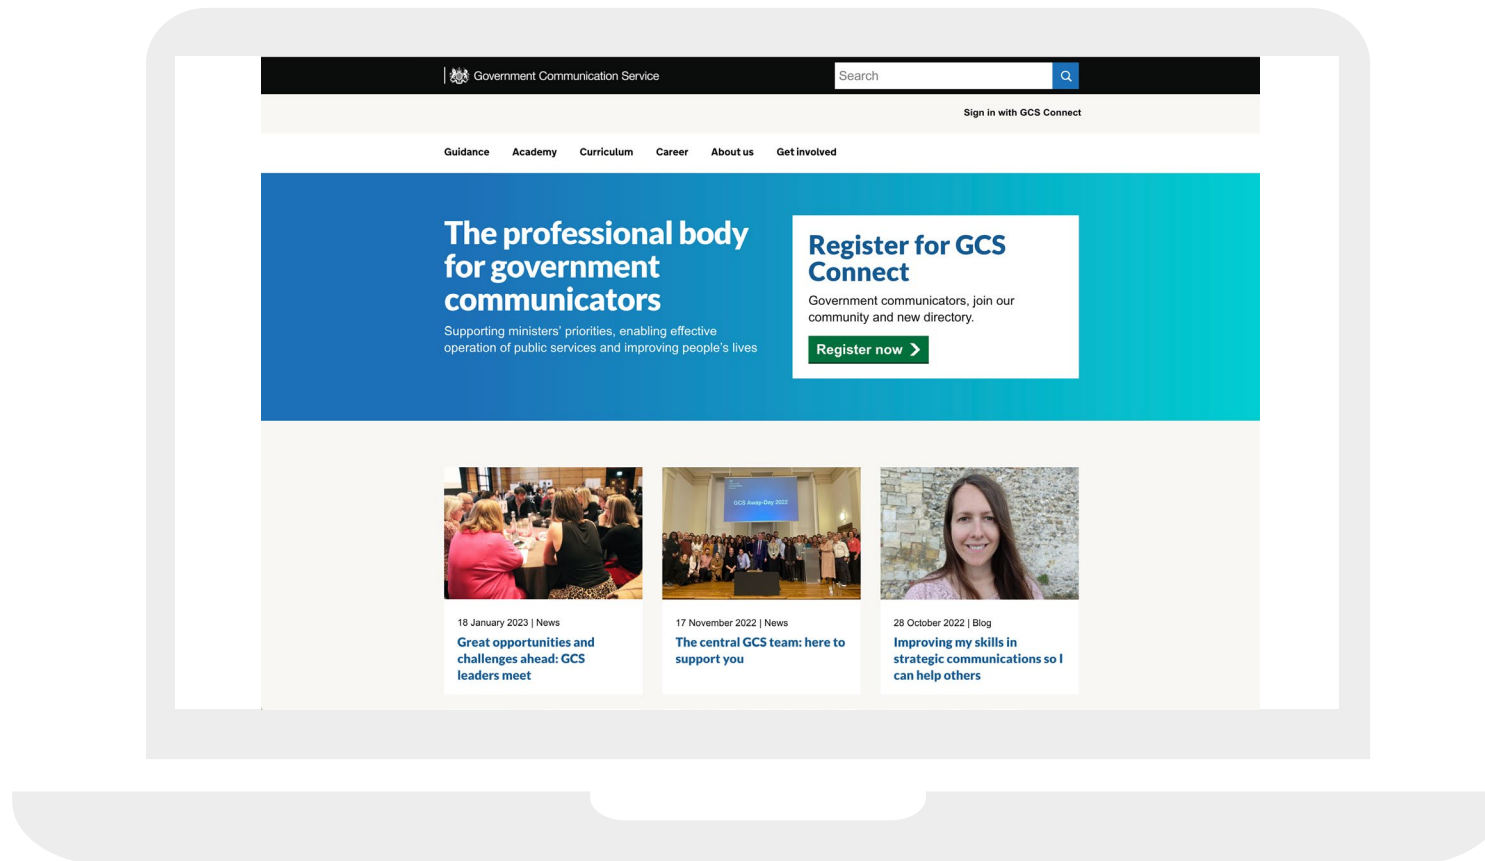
Government Communication Service

Search

Sign in with GCS Connect

Guidance Academy Curriculum Career About us Get involved

The professional body for government communicators

Supporting ministers' priorities, enabling effective operation of public services and improving people's lives

Register for GCS Connect

Government communicators, join our community and new directory.

Register now

GCS Away-Day 2022

18 January 2023 | News

Great opportunities and challenges ahead: GCS leaders meet

17 November 2022 | News

The central GCS team: here to support you

28 October 2022 | Blog

Improving my skills in strategic communications so I can help others